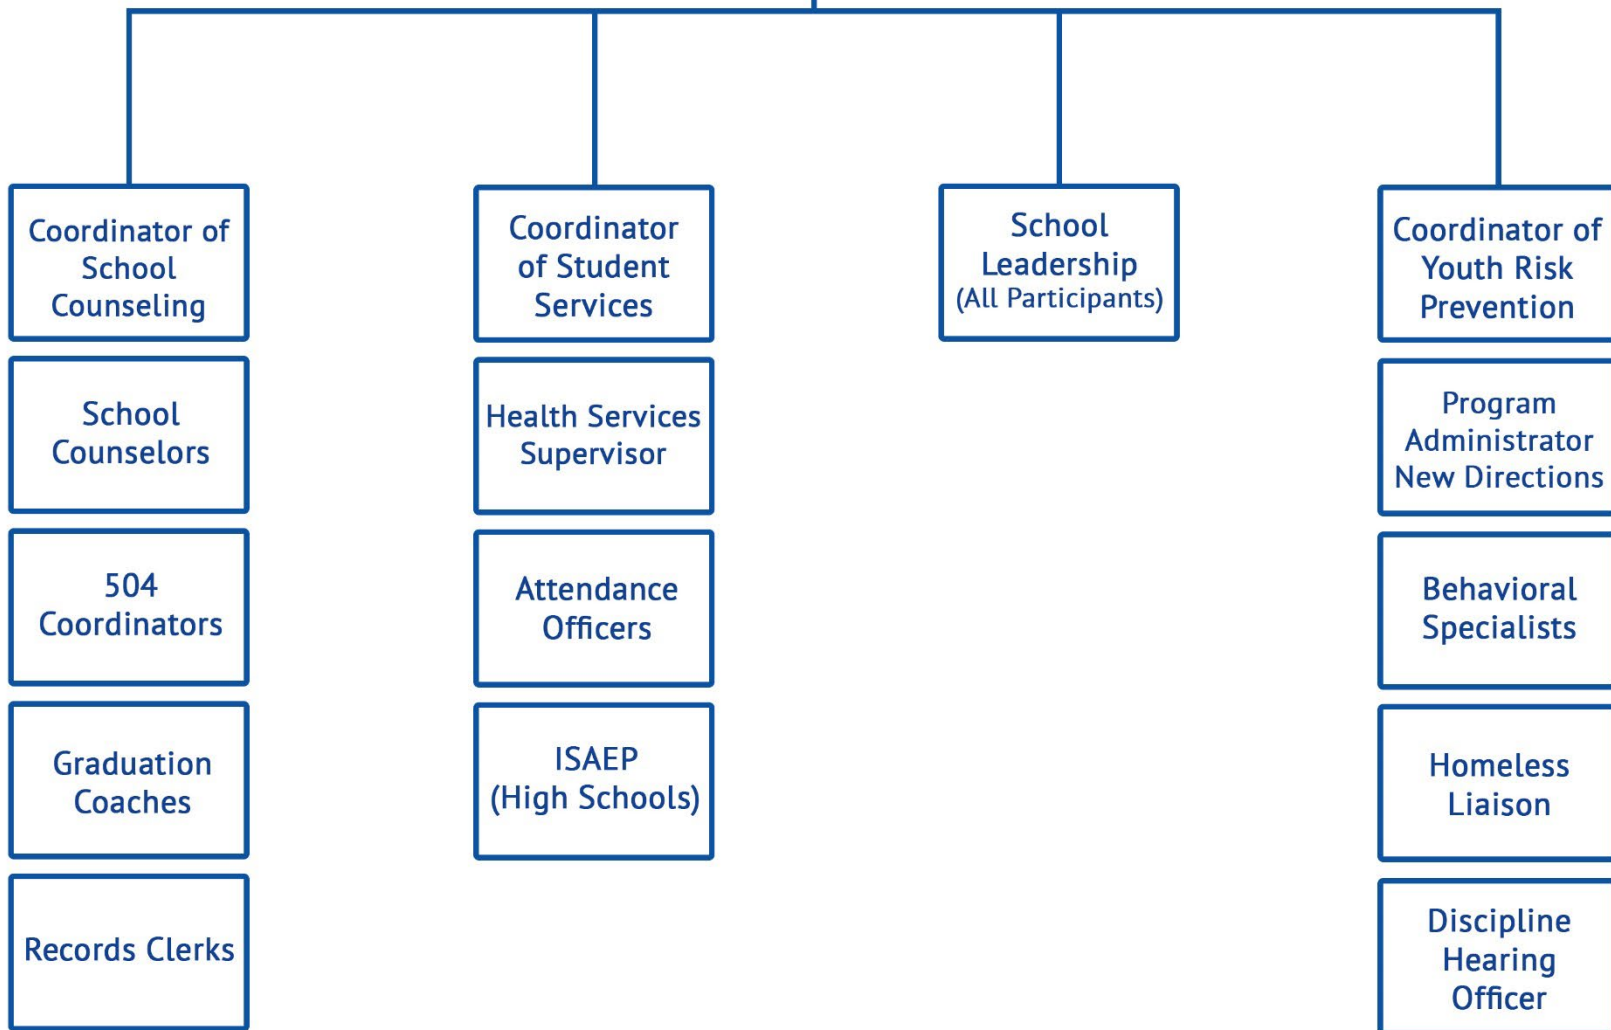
Coordinator of School Counseling

School Counselors

504 Coordinators

Graduation Coaches

Records Clerks

Coordinator of Student Services

Health Services Supervisor

Attendance Officers

ISAEP (High Schools)

School Leadership (All Participants)

Coordinator of Youth Risk Prevention

Program Administrator New Directions

Behavioral Specialists

Homeless Liaison

Discipline Hearing Officer